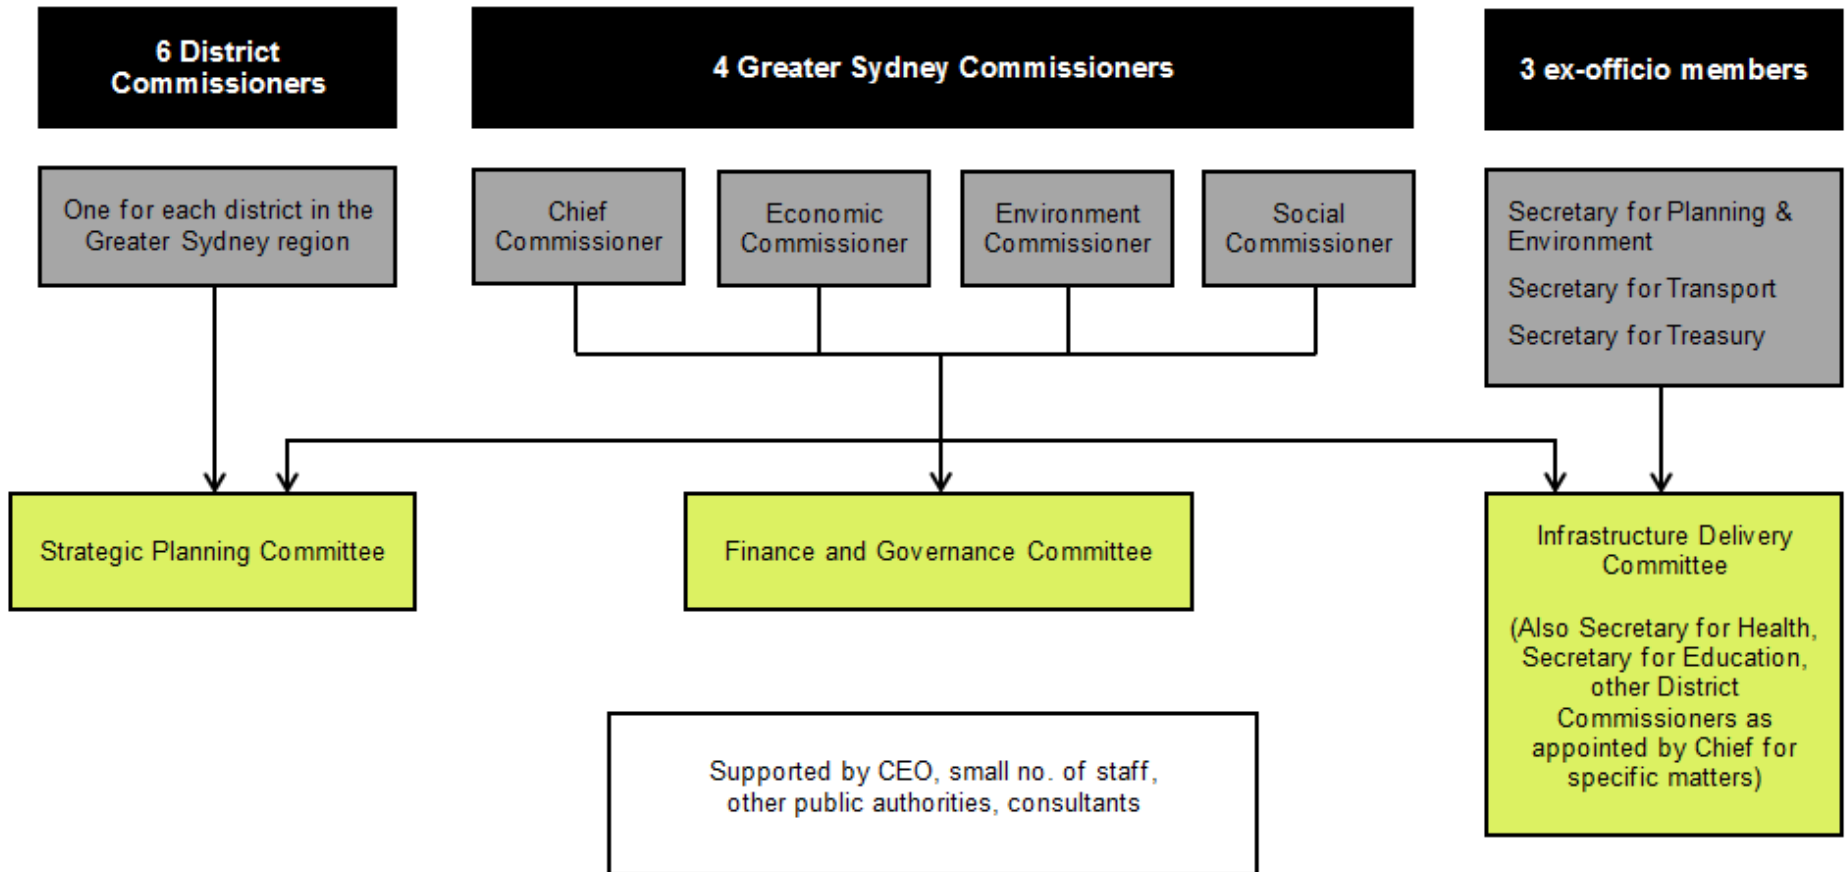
6 District Commissioners

4 Greater Sydney Commissioners

3 ex-officio members

One for each district in the Greater Sydney region

Chief Commissioner

Economic Commissioner

Environment Commissioner

Social Commissioner

Secretary for Planning & Environment

Secretary for Transport

Secretary for Treasury

Strategic Planning Committee

Finance and Governance Committee

Infrastructure Delivery Committee

(Also Secretary for Health, Secretary for Education, other District Commissioners as appointed by Chief for specific matters)

Supported by CEO, small no. of staff, other public authorities, consultants